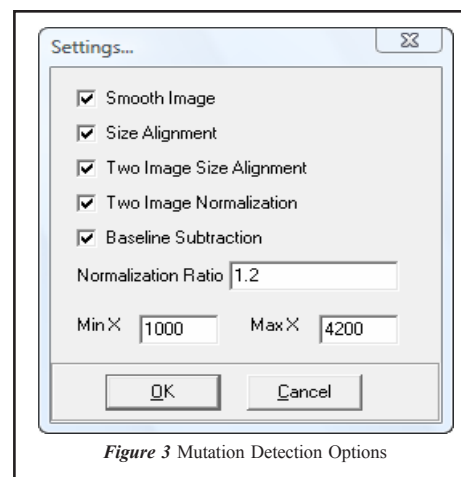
Settings...

☑ Smooth Image

☑ Size Alignment

☑ Two Image Size Alignment

☑ Two Image Normalization

☑ Baseline Subtraction

Normalization Ratio 1.2

Min X 1000 Max X 4200

OK Cancel

*Figure 3* Mutation Detection Options